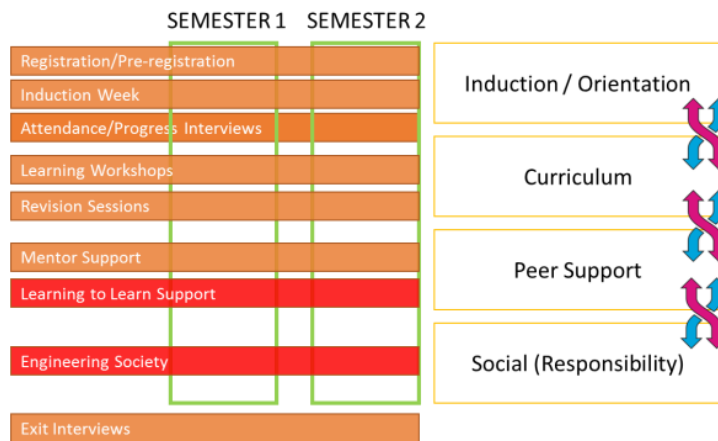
SEMESTER 1 SEMESTER 2

Registration/Pre-registration

Induction Week

Attendance/Progress Interviews

Learning Workshops

Revision Sessions

Mentor Support

Learning to Learn Support

Engineering Society

Exit Interviews

Induction / Orientation

Curriculum

Peer Support

Social (Responsibility)